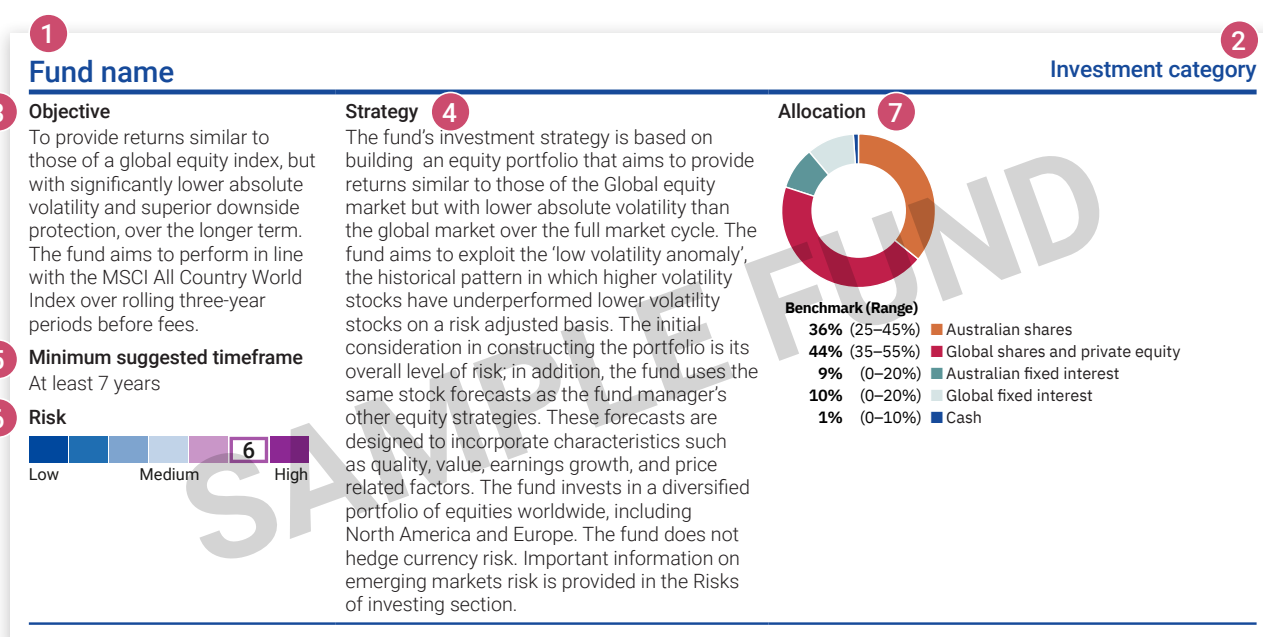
1

Fund name

2

Investment category

3 Objective

To provide returns similar to those of a global equity index, but with significantly lower absolute volatility and superior downside protection, over the longer term. The fund aims to perform in line with the MSCI All Country World Index over rolling three-year periods before fees.

5 Minimum suggested timeframe

At least 7 years

6 Risk

6

Low Medium High

Strategy 4

The fund's investment strategy is based on building an equity portfolio that aims to provide returns similar to those of the Global equity market but with lower absolute volatility than the global market over the full market cycle. The fund aims to exploit the 'low volatility anomaly', the historical pattern in which higher volatility stocks have underperformed lower volatility stocks on a risk adjusted basis. The initial consideration in constructing the portfolio is its overall level of risk; in addition, the fund uses the same stock forecasts as the fund manager's other equity strategies. These forecasts are designed to incorporate characteristics such as quality, value, earnings growth, and price related factors. The fund invests in a diversified portfolio of equities worldwide, including North America and Europe. The fund does not hedge currency risk. Important information on emerging markets risk is provided in the Risks of investing section.

Allocation 7

Benchmark (Range)

| | | |
|---|---|---|
| 36% | (25–45%) | Australian shares |
| 44% | (35–55%) | Global shares and private equity |
| 9% | (0–20%) | Australian fixed interest |
| 10% | (0–20%) | Global fixed interest |
| 1% | (0–10%) | Cash |

SAMPLE FUND